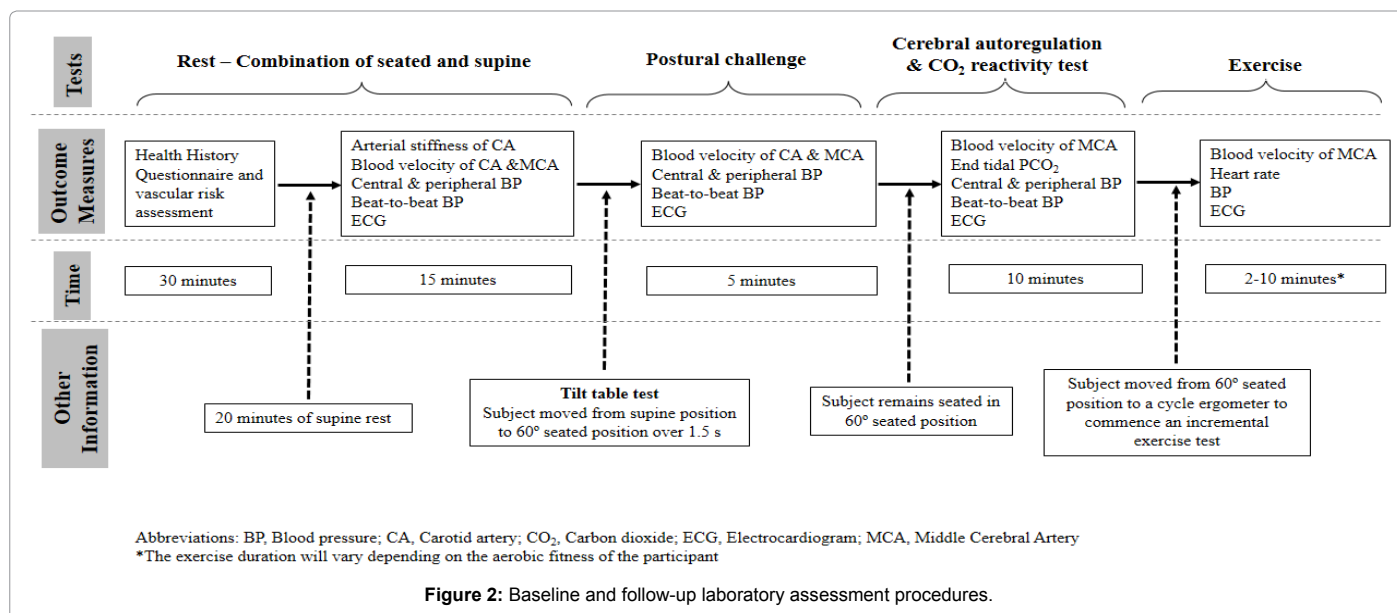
Tests

Rest – Combination of seated and supine

Postural challenge

Cerebral autoregulation & $CO_2$ reactivity test

Exercise

Outcome Measures

Health History Questionnaire and vascular risk assessment

Arterial stiffness of CA
Blood velocity of CA &MCA
Central & peripheral BP
Beat-to-beat BP
ECG

Blood velocity of CA & MCA
Central & peripheral BP
Beat-to-beat BP
ECG

Blood velocity of MCA
End tidal $PCO_2$
Central & peripheral BP
Beat-to-beat BP
ECG

Blood velocity of MCA
Heart rate
BP
ECG

Time

30 minutes

15 minutes

5 minutes

10 minutes

2-10 minutes*

Other Information

20 minutes of supine rest

Tilt table test
Subject moved from supine position to 60° seated position over 1.5 s

Subject remains seated in 60° seated position

Subject moved from 60° seated position to a cycle ergometer to commence an incremental exercise test

Abbreviations: BP, Blood pressure; CA, Carotid artery; $CO_2$, Carbon dioxide; ECG, Electrocardiogram; MCA, Middle Cerebral Artery
*The exercise duration will vary depending on the aerobic fitness of the participant

Figure 2: Baseline and follow-up laboratory assessment procedures.